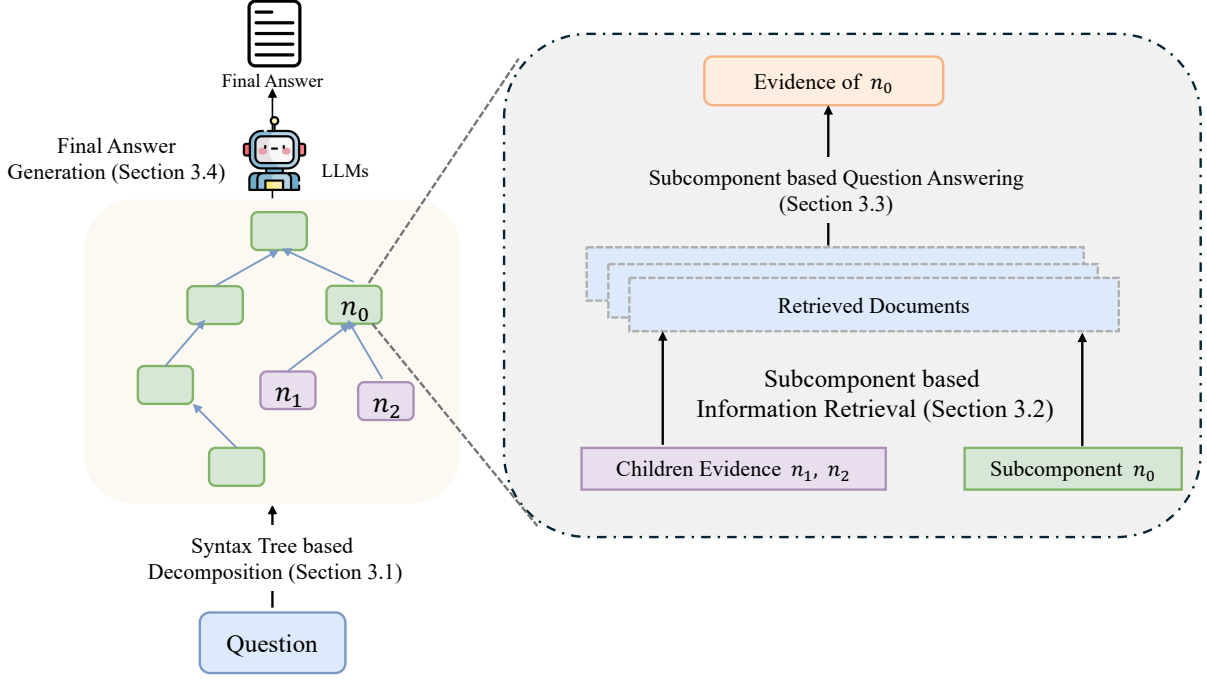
Final Answer

Final Answer Generation (Section 3.4)

LLMs

$n_0$

$n_1$

$n_2$

Syntax Tree based Decomposition (Section 3.1)

Question

Evidence of $n_0$

Subcomponent based Question Answering (Section 3.3)

Retrieved Documents

Subcomponent based Information Retrieval (Section 3.2)

Children Evidence $n_1$, $n_2$

Subcomponent $n_0$